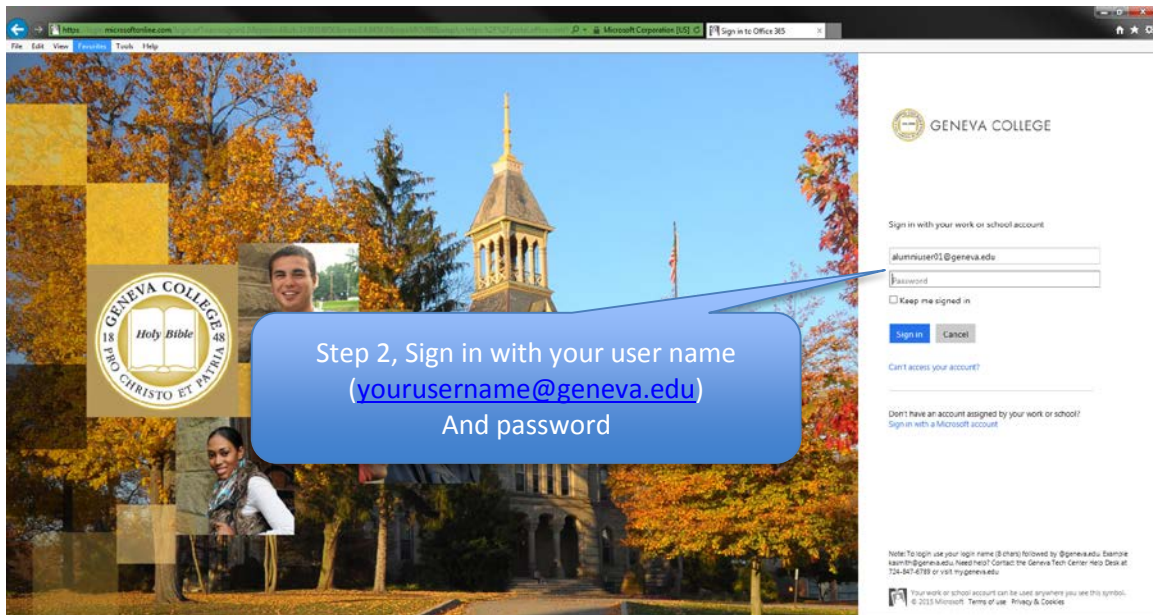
https://login.microsoftonline.com/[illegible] Microsoft Corporation [US] Sign in to Office 365

File Edit View Favorites Tools Help

GENEVA COLLEGE Holy Bible 18 48 PRO CHRISTO ET PATRIA

GENEVA COLLEGE

Sign in with your work or school account

alumniuser01@geneva.edu

Password

Keep me signed in

Sign in Cancel

Can't access your account?

Don't have an account assigned by your work or school?
Sign in with a Microsoft account

Step 2, Sign in with your user name (yourusername@geneva.edu) And password

Note: To login use your login name (8 chars) followed by @geneva.edu Example ksmith@geneva.edu. Need help? Contact the Geneva Tech Center Help Desk at 724-847-6789 or visit mygeneva.edu

Your work or school account can be used anywhere you see this symbol.
© 2015 Microsoft Terms of use Privacy & Cookies